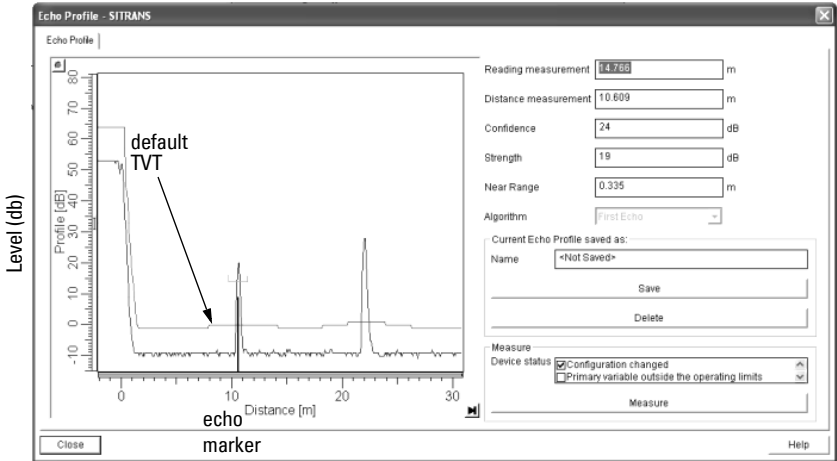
Echo Profile - SITRANS

Echo Profile

Level (db)

Profile [dB]

80
70
60
50
40
30
20
10
0
-10

default TVT

0
10
20
30
Distance [m]

echo marker

Reading measurement 14.766 m

Distance measurement 10.609 m

Confidence 24 dB

Strength 19 dB

Near Range 0.335 m

Algorithm First Echo

Current Echo Profile saved as:

Name <Not Saved>

Save

Delete

Measure

Device status
Configuration changed
Primary variable outside the operating limits

Measure

Close

Help